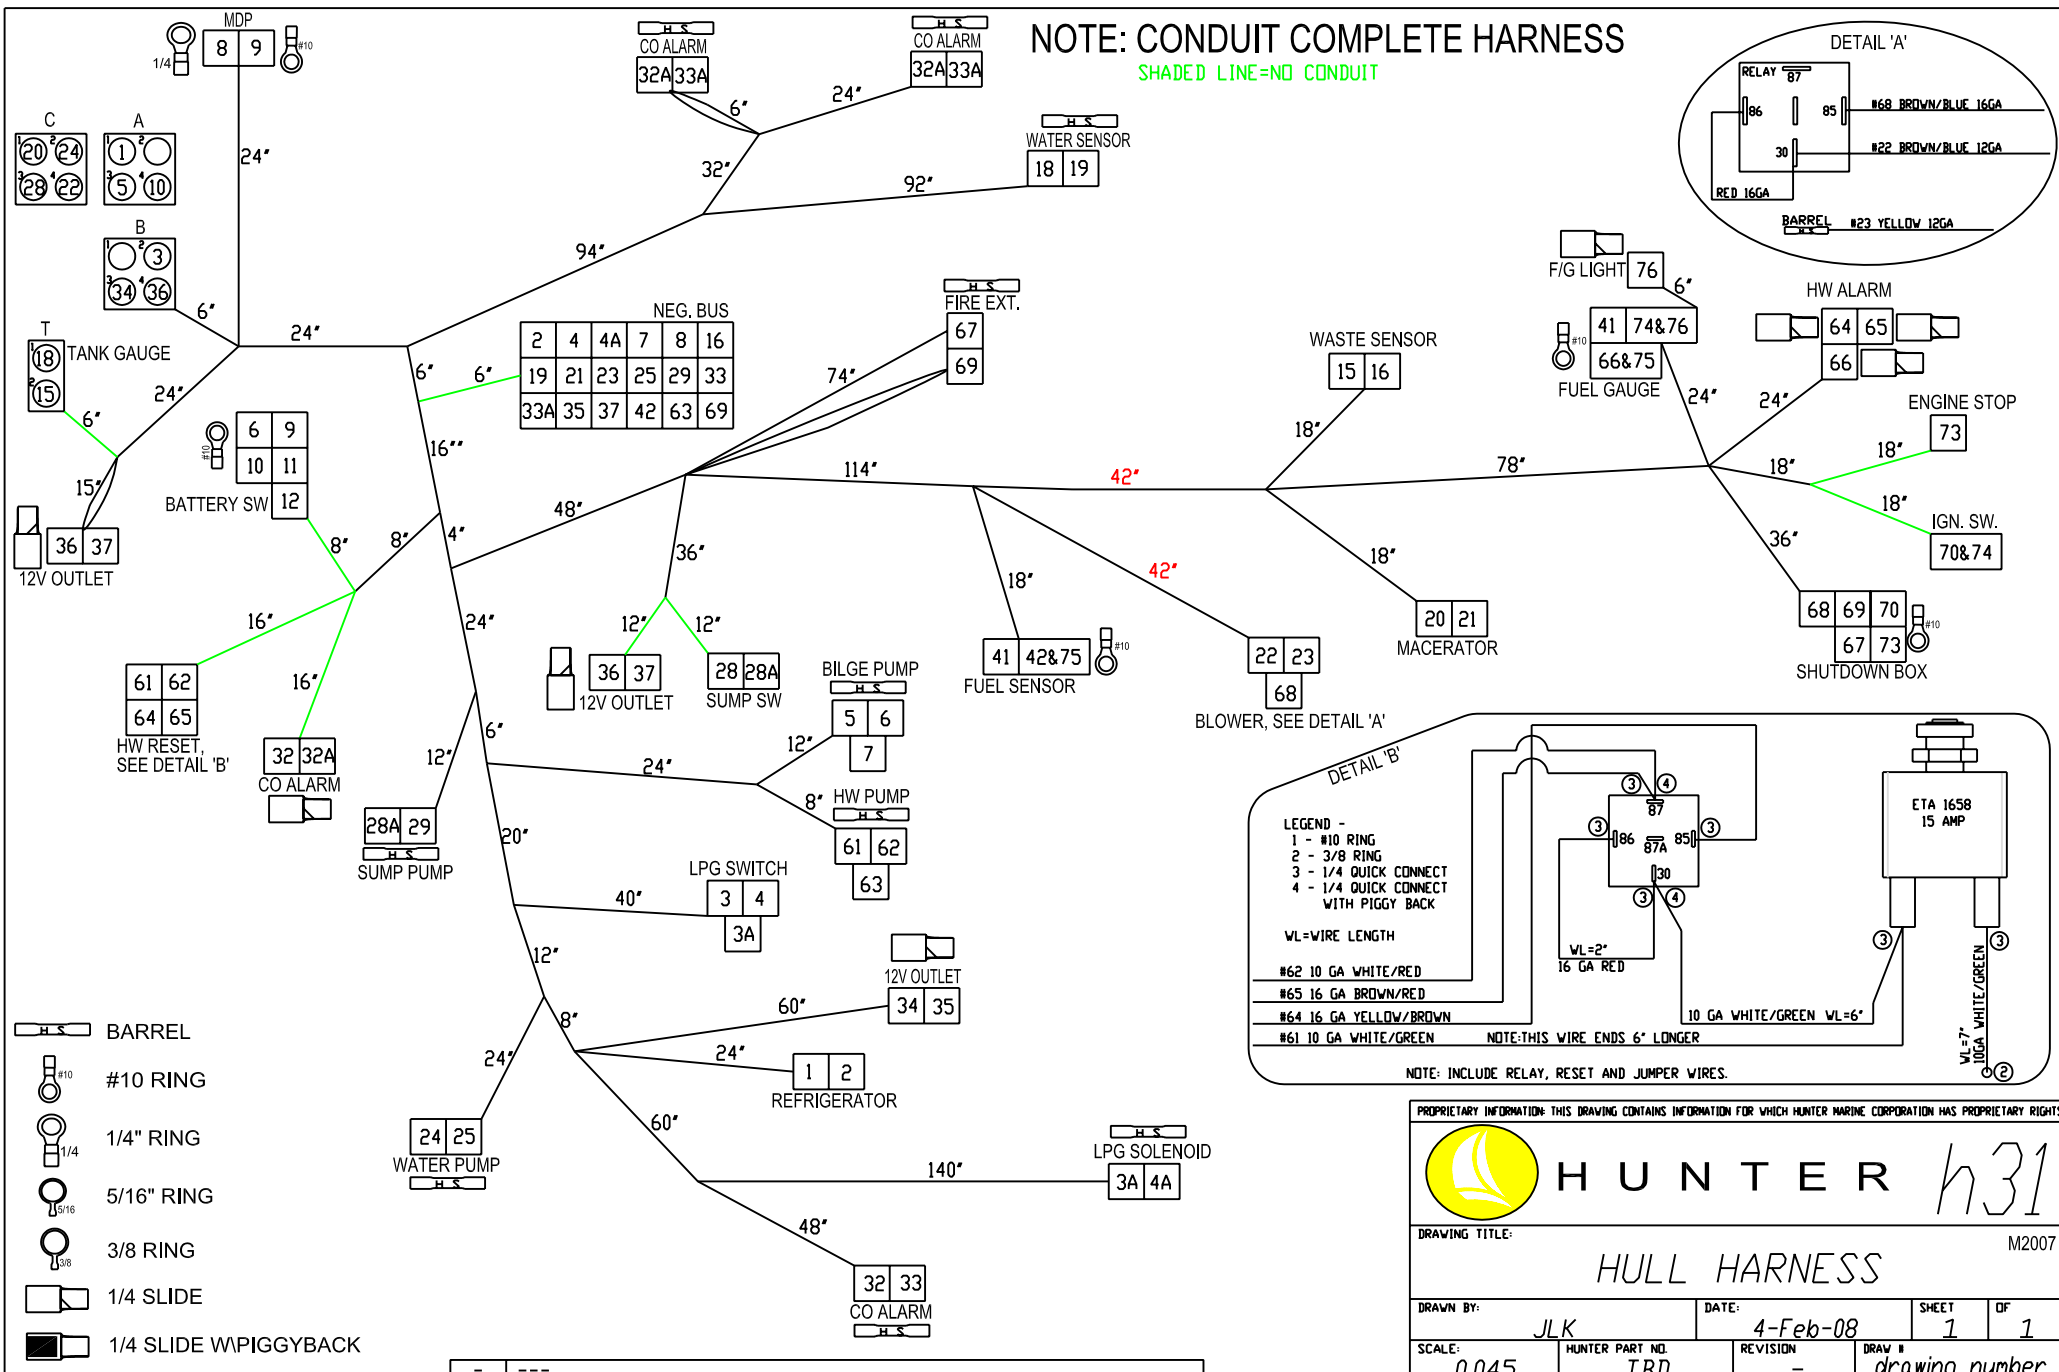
NOTE: CONDUIT COMPLETE HARNESS
SHADED LINE=NO CONDUIT

MDP
8 | 9
1/4
#10

C
20 24 28 22
A
1 5 10
B
3 34 36

24"
6"
24"
T
18 TANK GAUGE
15
24"
6"
15"
36 | 37
12V OUTLET

CO ALARM
32A | 33A
H S
CO ALARM
32A | 33A
6"
24"
32"
94"
92"
WATER SENSOR
18 | 19

NEG. BUS
| 2 | 4 | 4A | 7 | 8 | 16 |
|---|---|---|---|---|---|
| 19 | 21 | 23 | 25 | 29 | 33 |
| 33A | 35 | 37 | 42 | 63 | 69 |

6"
6"
FIRE EXT.
67
69
74"
16""
6 | 9
10 | 11
BATTERY SW | 12
#10
8"
8"
4"
48"
114"
42"
78"
16"
61 | 62
64 | 65
HW RESET, SEE DETAIL 'B'
16"
32 | 32A
CO ALARM
24"
36"
12"
12"
36 | 37
12V OUTLET
28 | 28A
SUMP SW

WASTE SENSOR
15 | 16
18"
18"
F/G LIGHT 76
6"
41 | 74&76
66&75
FUEL GAUGE
#10
24"
HW ALARM
64 | 65
66
24"
ENGINE STOP
73
18"
18"
18"
IGN. SW.
70&74
36"
68 | 69 | 70
67 | 73
SHUTDOWN BOX
#10
20 | 21
MACERATOR
18"
42"
22 | 23
68
BLOWER, SEE DETAIL 'A'
18"
41 | 42&75
FUEL SENSOR
#10

DETAIL 'A'
RELAY 87
86
85
30
#68 BROWN/BLUE 16GA
#22 BROWN/BLUE 12GA
RED 16GA
BARREL
#23 YELLOW 12GA

BILGE PUMP
5 | 6
7
12"
6"
24"
8"
HW PUMP
61 | 62
63
12"
28A | 29
SUMP PUMP
20"
LPG SWITCH
3 | 4
3A
40"
12"
12V OUTLET
34 | 35
60"
8"
24"
1 | 2
REFRIGERATOR
24"
24 | 25
WATER PUMP
60"
140"
LPG SOLENOID
3A | 4A
48"
32 | 33
CO ALARM

DETAIL 'B'
LEGEND -
1 - #10 RING
2 - 3/8 RING
3 - 1/4 QUICK CONNECT
4 - 1/4 QUICK CONNECT WITH PIGGY BACK
WL=WIRE LENGTH
#62 10 GA WHITE/RED
#65 16 GA BROWN/RED
#64 16 GA YELLOW/BROWN
#61 10 GA WHITE/GREEN
NOTE:THIS WIRE ENDS 6" LONGER
3 4 87 86 87A 85 30 3 4 3
WL=2"
16 GA RED
10 GA WHITE/GREEN WL=6"
ETA 1658
15 AMP
3 3
WL=7"
10GA WHITE/GREEN
2
NOTE: INCLUDE RELAY, RESET AND JUMPER WIRES.

BARREL
#10 RING
1/4" RING
5/16" RING
3/8 RING
1/4 SLIDE
1/4 SLIDE W\PIGGYBACK

PROPRIETARY INFORMATION: THIS DRAWING CONTAINS INFORMATION FOR WHICH HUNTER MARINE CORPORATION HAS PROPRIETARY RIGHTS
HUNTER h31
DRAWING TITLE:
M2007
HULL HARNESS
DRAWN BY: JLK
DATE: 4-Feb-08
SHEET 1
OF 1
SCALE: 0.045
HUNTER PART NO. TBD
REVISION -
DRAW # drawing number